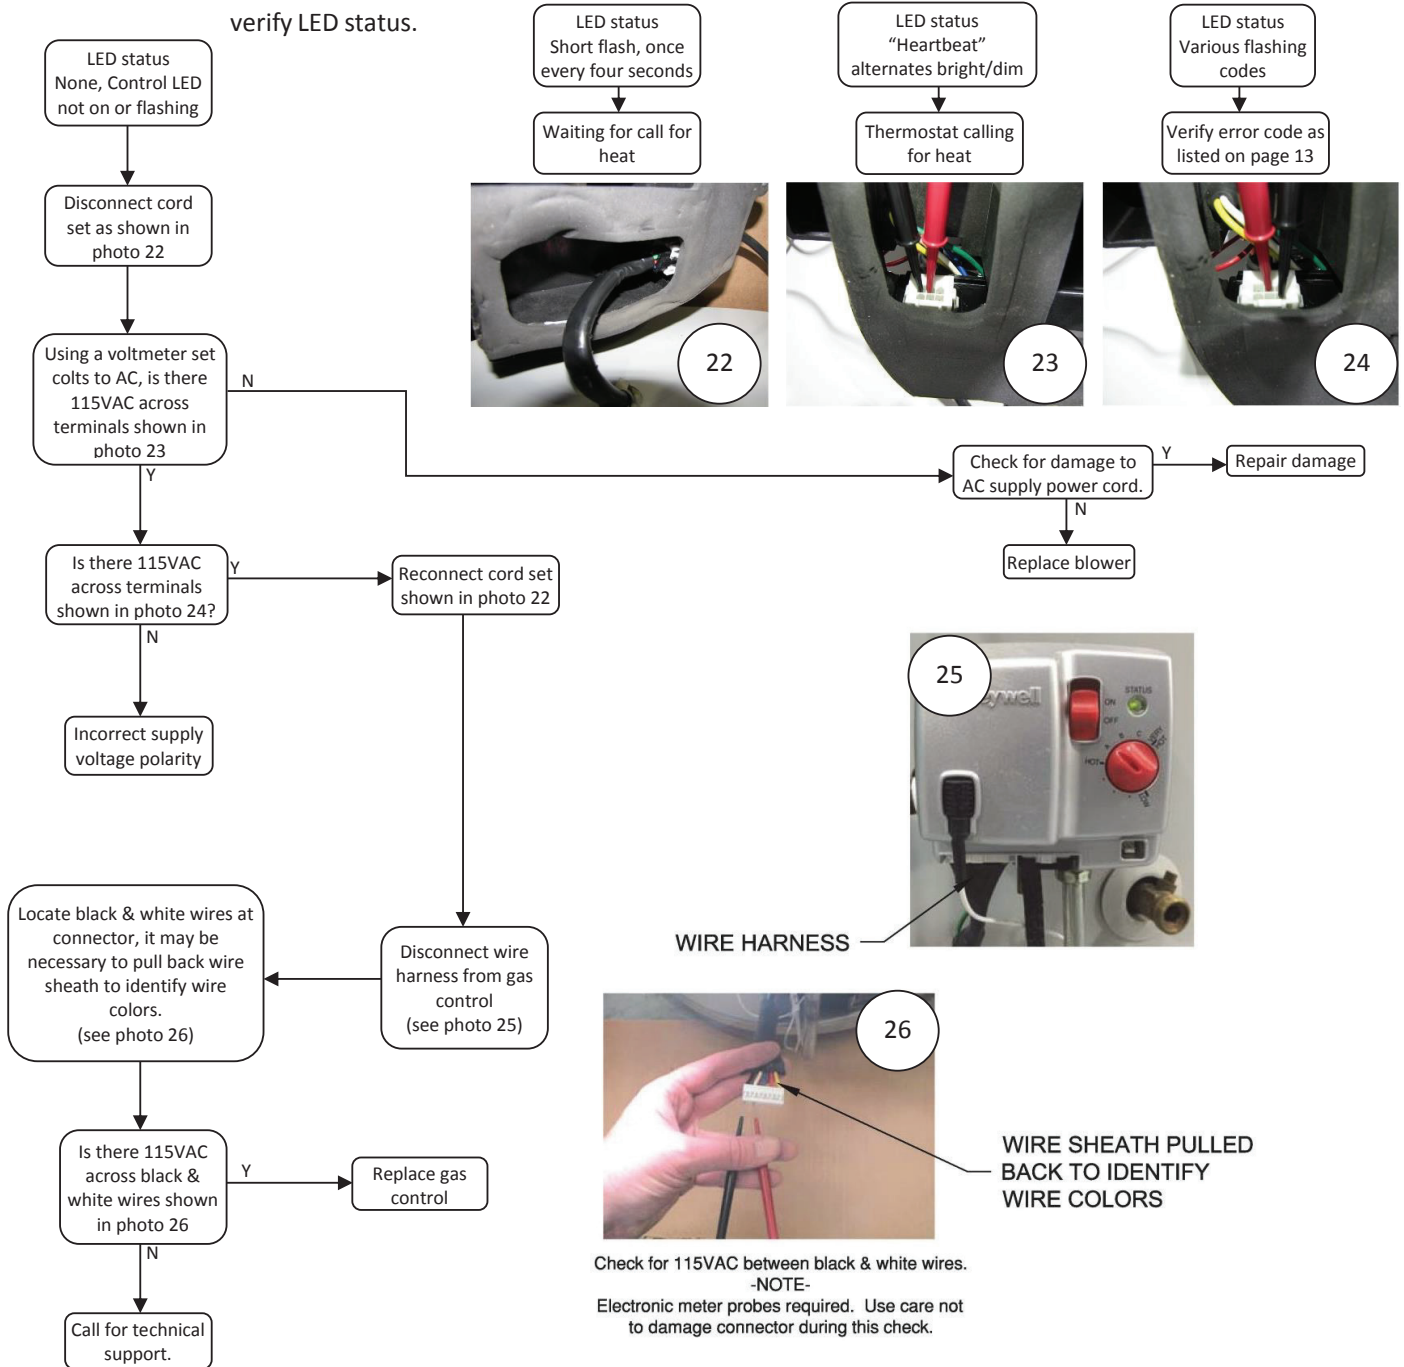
verify LED status.

LED status None, Control LED not on or flashing

LED status Short flash, once every four seconds

Waiting for call for heat

LED status "Heartbeat" alternates bright/dim

Thermostat calling for heat

LED status Various flashing codes

Verify error code as listed on page 13

22

23

24

Disconnect cord set as shown in photo 22

Using a voltmeter set colts to AC, is there 115VAC across terminals shown in photo 23

N

Y

Check for damage to AC supply power cord.

Y

Repair damage

N

Replace blower

Is there 115VAC across terminals shown in photo 24?

Y

Reconnect cord set shown in photo 22

N

Incorrect supply voltage polarity

25

ywell

STATUS

ON

OFF

HOT

WIRE HARNESS

Locate black & white wires at connector, it may be necessary to pull back wire sheath to identify wire colors. (see photo 26)

Disconnect wire harness from gas control (see photo 25)

26

Is there 115VAC across black & white wires shown in photo 26

Y

Replace gas control

N

Call for technical support.

WIRE SHEATH PULLED BACK TO IDENTIFY WIRE COLORS

Check for 115VAC between black & white wires.
-NOTE-
Electronic meter probes required. Use care not to damage connector during this check.